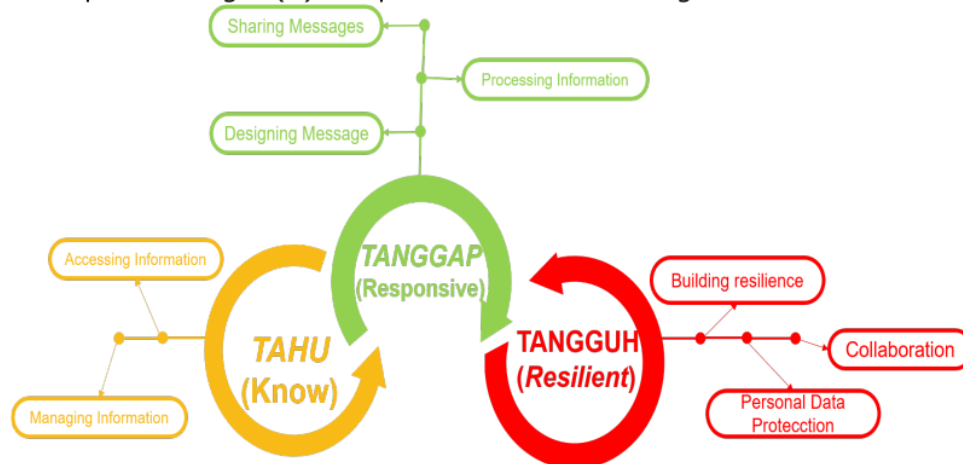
Sharing Messages

Processing Information

Designing Message

TANGGAP
(Responsive)

Accessing Information

TAHU
(Know)

Managing Information

TANGGUH
(Resilient)

Building resilience

Collaboration

Personal Data Protecction